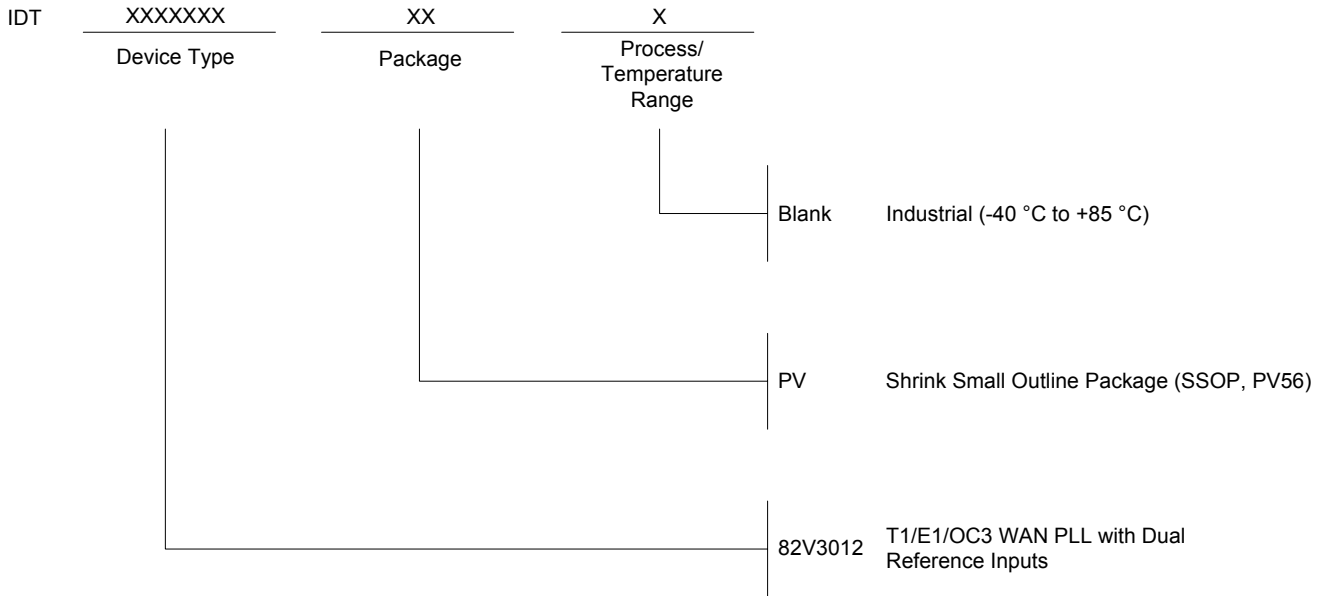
IDT XXXXXXX XX X

Device Type

Package

Process/ Temperature Range

Blank Industrial (-40 °C to +85 °C)

PV Shrink Small Outline Package (SSOP, PV56)

82V3012 T1/E1/OC3 WAN PLL with Dual Reference Inputs